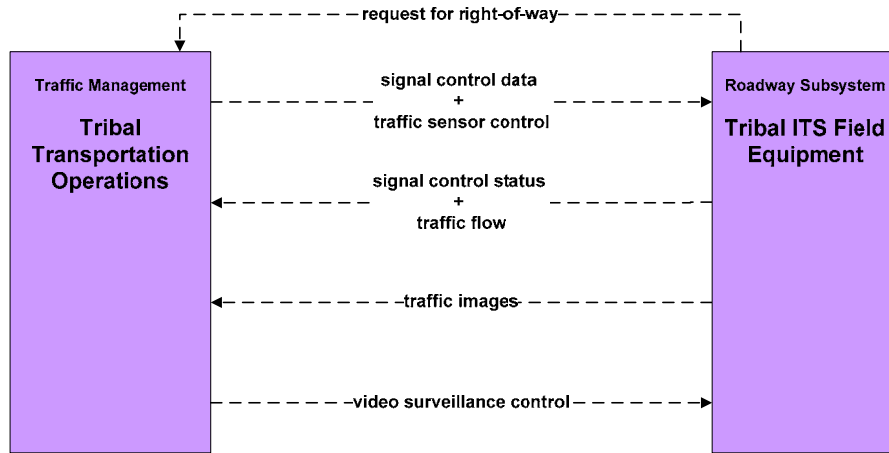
request for right-of-way

Traffic Management

Tribal Transportation Operations

signal control data
+
traffic sensor control

Roadway Subsystem

Tribal ITS Field Equipment

signal control status
+
traffic flow

traffic images

video surveillance control